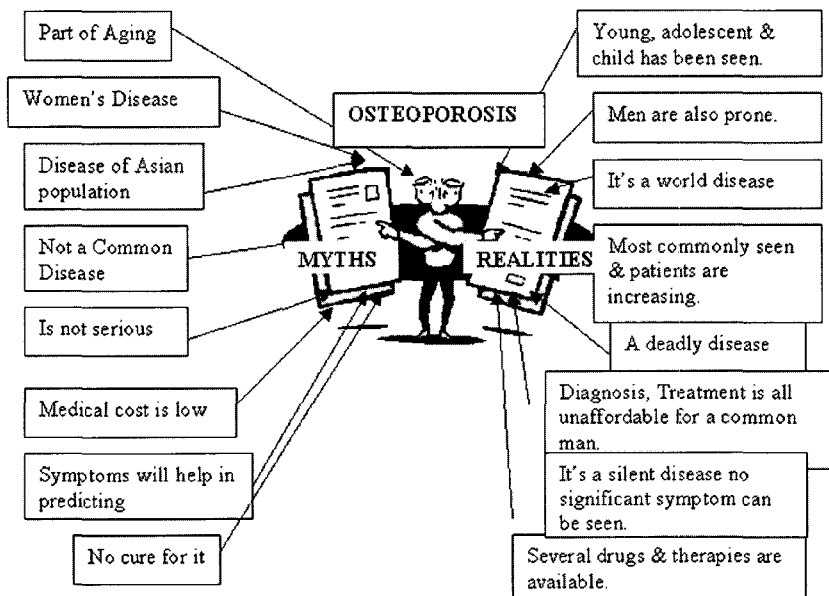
Part of Aging

Young, adolescent & child has been seen.

Women's Disease

OSTEOPOROSIS

Men are also prone.

Disease of Asian population

It's a world disease

Not a Common Disease

MYTHS

REALITIES

Most commonly seen & patients are increasing.

Is not serious

A deadly disease

Medical cost is low

Diagnosis, Treatment is all unaffordable for a common man.

Symptoms will help in predicting

It's a silent disease no significant symptom can be seen.

No cure for it

Several drugs & therapies are available.